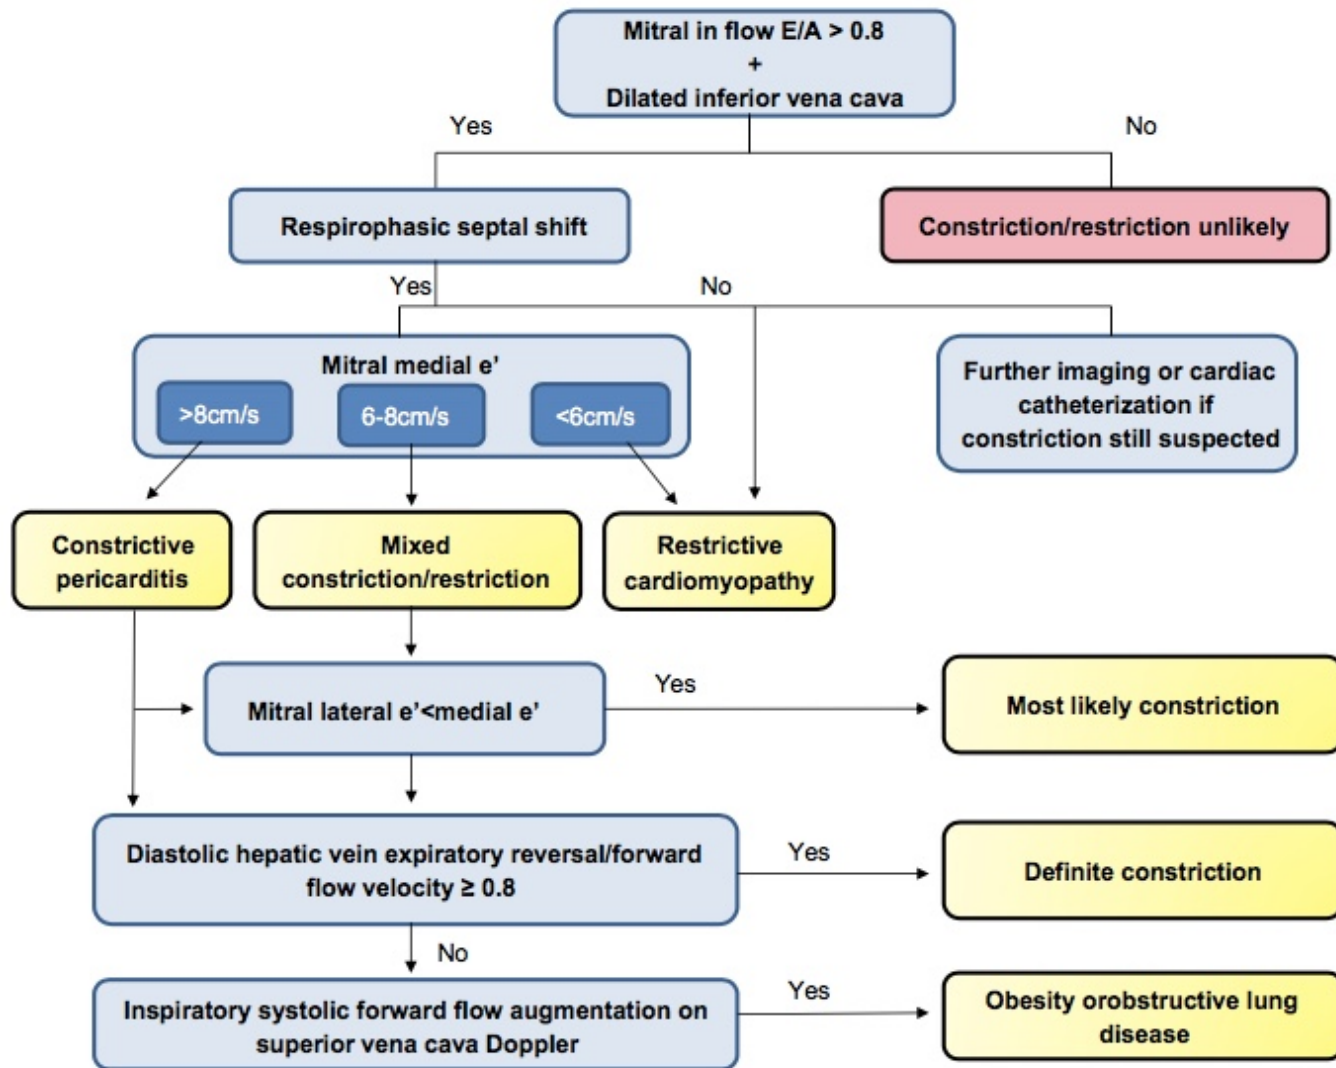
Mitral in flow E/A > 0.8
+
Dilated inferior vena cava

Yes

No

Respirophasic septal shift

Constriction/restriction unlikely

Yes

No

Mitral medial e'

>8cm/s

6-8cm/s

<6cm/s

Further imaging or cardiac catheterization if constriction still suspected

Constrictive pericarditis

Mixed constriction/restriction

Restrictive cardiomyopathy

Mitral lateral e'<medial e'

Yes

Most likely constriction

Diastolic hepatic vein expiratory reversal/forward flow velocity ≥ 0.8

Yes

Definite constriction

No

Inspiratory systolic forward flow augmentation on superior vena cava Doppler

Yes

Obesity orobstructive lung disease